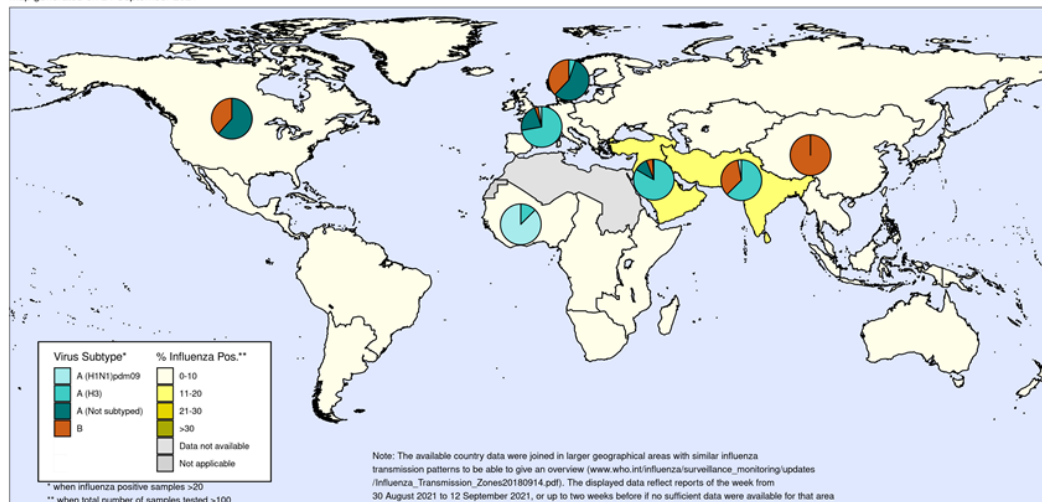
Virus Subtype*
A (H1N1)pdm09
A (H3)
A (Not subtyped)
B

% Influenza Pos.**
0-10
11-20
21-30
>30
Data not available
Not applicable

* when influenza positive samples >20
** when total number of samples tested >100

Note: The available country data were joined in larger geographical areas with similar influenza transmission patterns to be able to give an overview (www.who.int/influenza/surveillance_monitoring/updates/Influenza_Transmission_Zones20180914.pdf). The displayed data reflect reports of the week from 30 August 2021 to 12 September 2021, or up to two weeks before if no sufficient data were available for that area